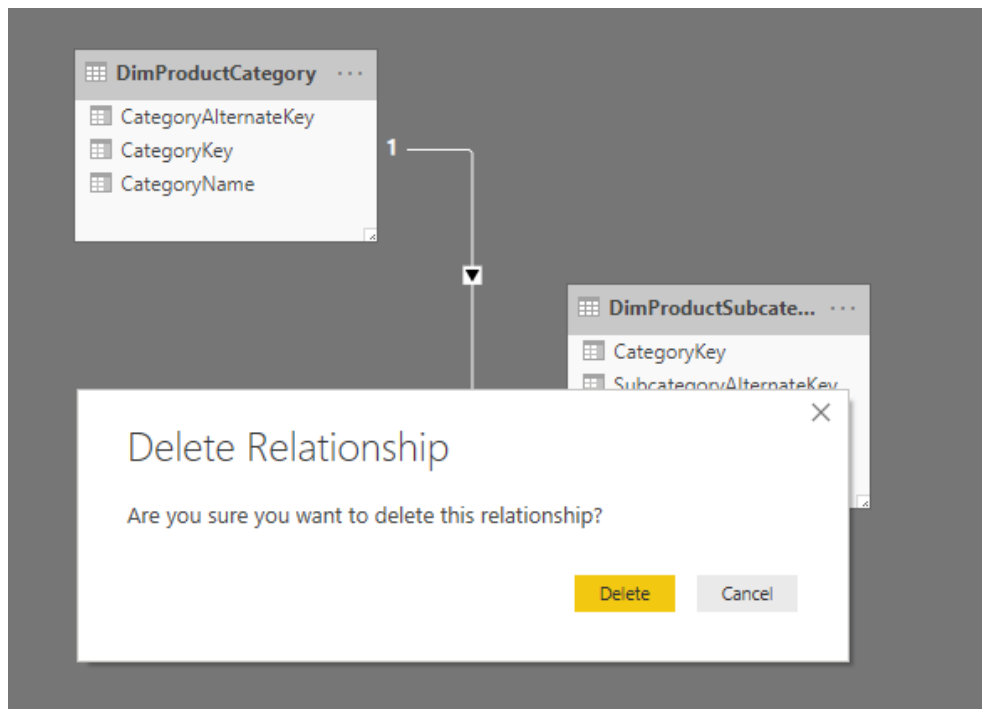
DimProductCategory ···
CategoryAlternateKey
CategoryKey
CategoryName

1

DimProductSubcate... ···
CategoryKey
SubcategoryAlternateKey

Delete Relationship

Are you sure you want to delete this relationship?

Delete Cancel